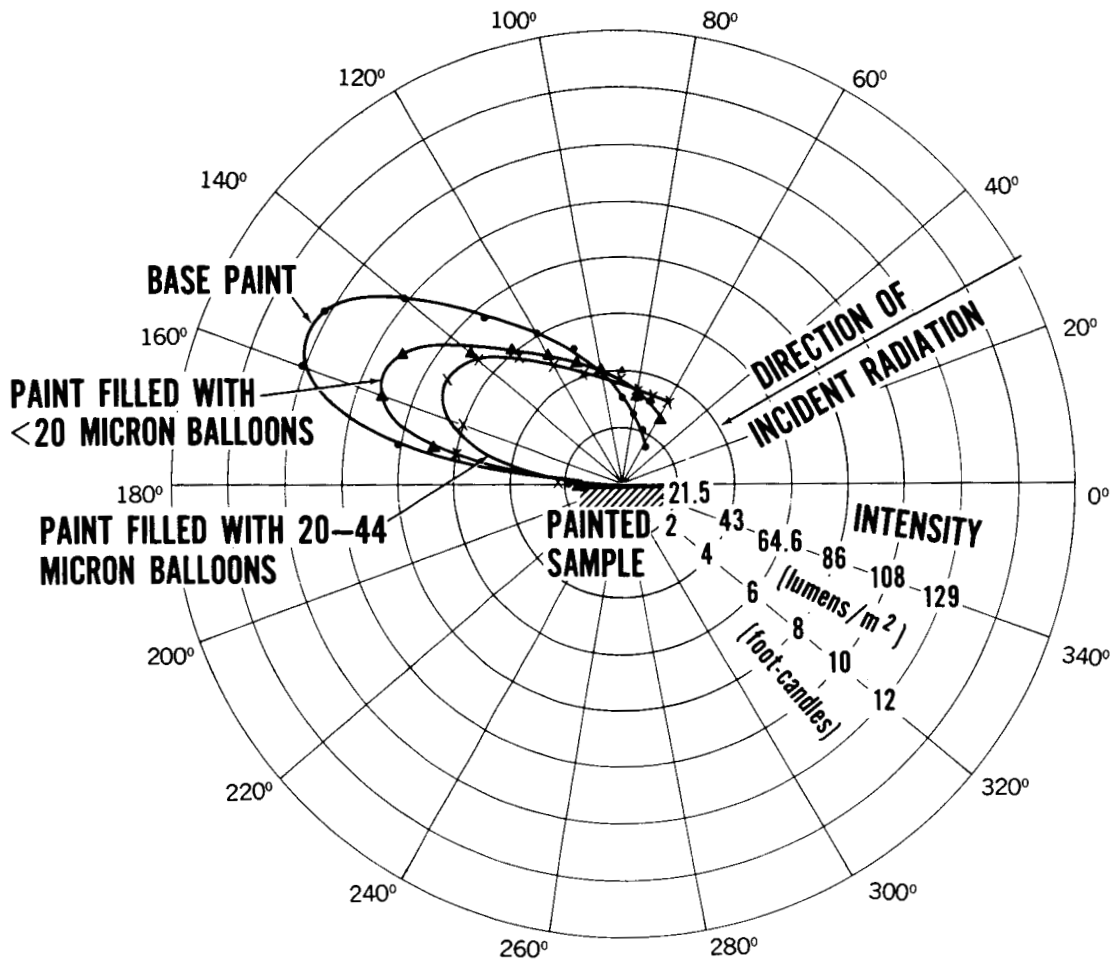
100°
80°
120°
60°
140°
40°
BASE PAINT
DIRECTION OF INCIDENT RADIATION
160°
20°
PAINT FILLED WITH <20 MICRON BALLOONS
180°
0°
PAINT FILLED WITH 20–44 MICRON BALLOONS
PAINTED SAMPLE
21.5
43
64.6
86
108
129
INTENSITY
(lumens/m$^2$)
2
4
6
8
10
12
(foot-candles)
200°
340°
220°
320°
240°
300°
260°
280°